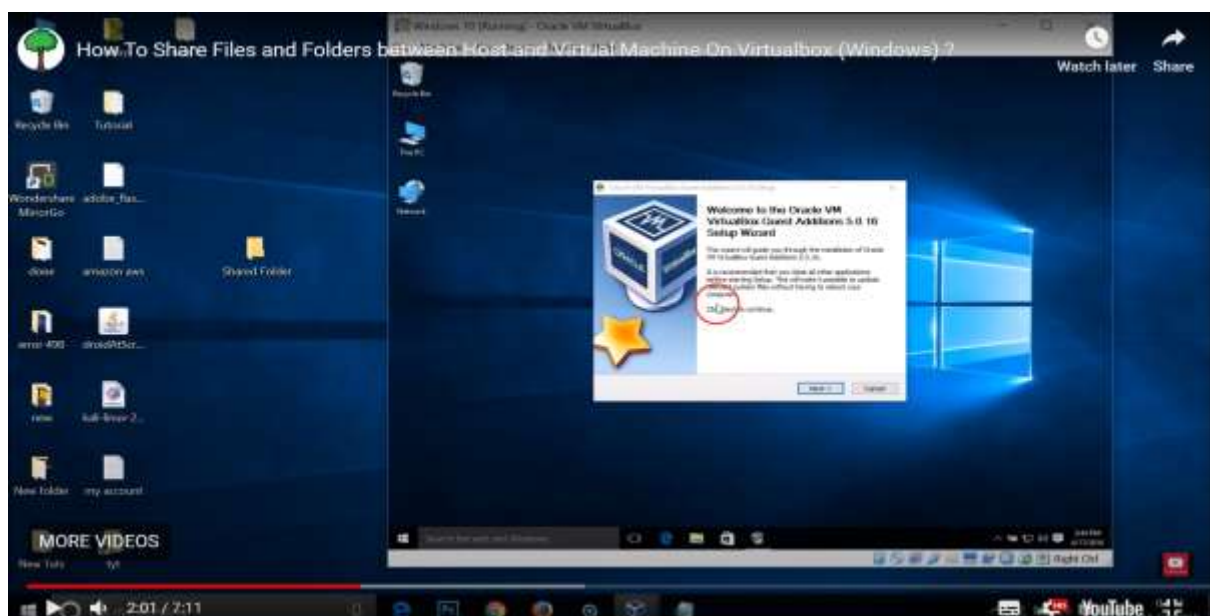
How To Share Files and Folders between Host and Virtual Machine On Virtualbox (Windows) ?

Watch later
Share

Windows 10 [Running] - Oracle VM VirtualBox

Recycle Bin
Tutorial
Wondershare MirrorGo
adobe_fas...
done
amazon aws
Shared Folder
error 400
droidAtScr...
new
kali-linux-2...
New folder
my account
New Tuts
tyt

Recycle Bin
This PC
Network

Welcome to the Oracle VM VirtualBox Guest Additions 5.0.16 Setup Wizard

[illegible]

Next >
Cancel

Right Ctrl

MORE VIDEOS

2:01 / 7:11

YouTube